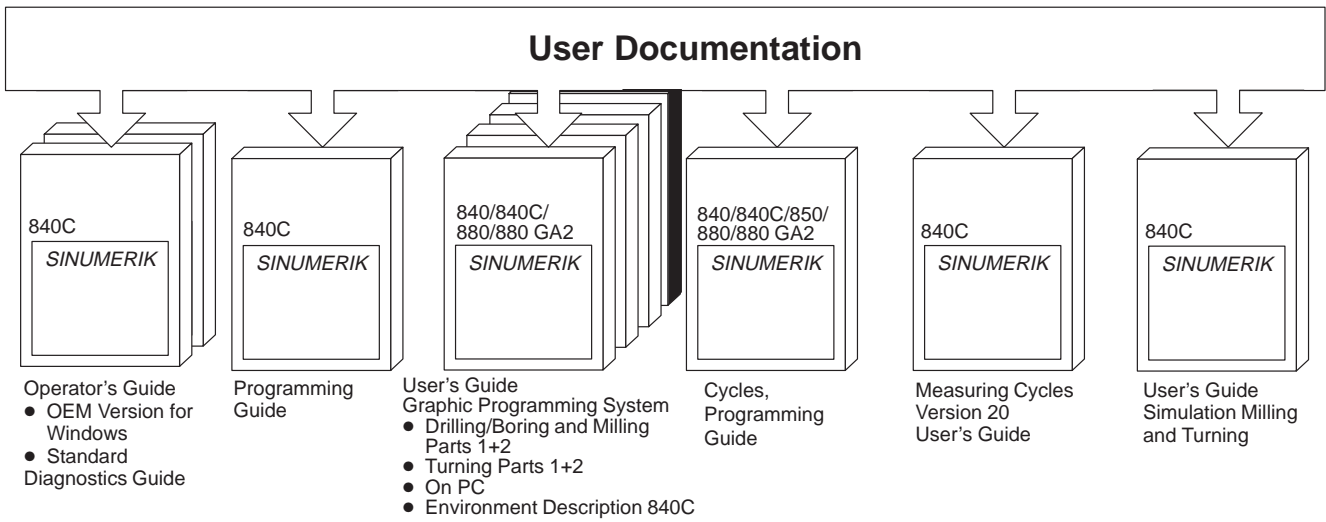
User Documentation

840C
SINUMERIK

Operator's Guide
● OEM Version for Windows
● Standard Diagnostics Guide

840C
SINUMERIK

Programming Guide

840/840C/880/880 GA2
SINUMERIK

User's Guide
Graphic Programming System
● Drilling/Boring and Milling Parts 1+2
● Turning Parts 1+2
● On PC
● Environment Description 840C

840/840C/850/880/880 GA2
SINUMERIK

Cycles, Programming Guide

840C
SINUMERIK

Measuring Cycles Version 20 User's Guide

840C
SINUMERIK

User's Guide Simulation Milling and Turning